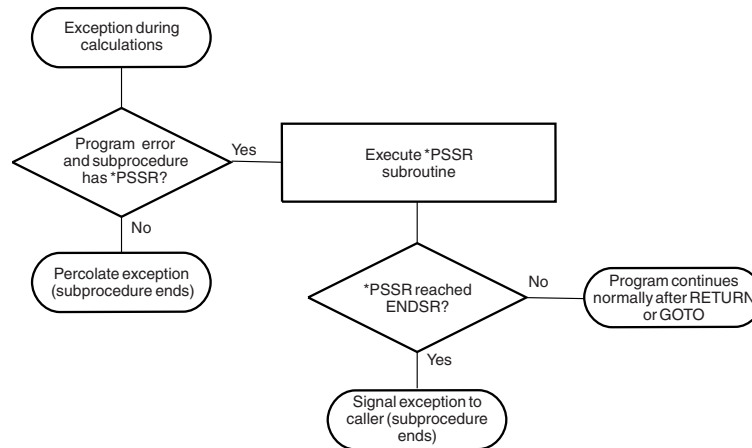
Exception during calculations

Program error and subprocedure has *PSSR?

Yes

Execute *PSSR subroutine

No

Percolate exception (subprocedure ends)

*PSSR reached ENDSR?

No

Program continues normally after RETURN or GOTO

Yes

Signal exception to caller (subprocedure ends)